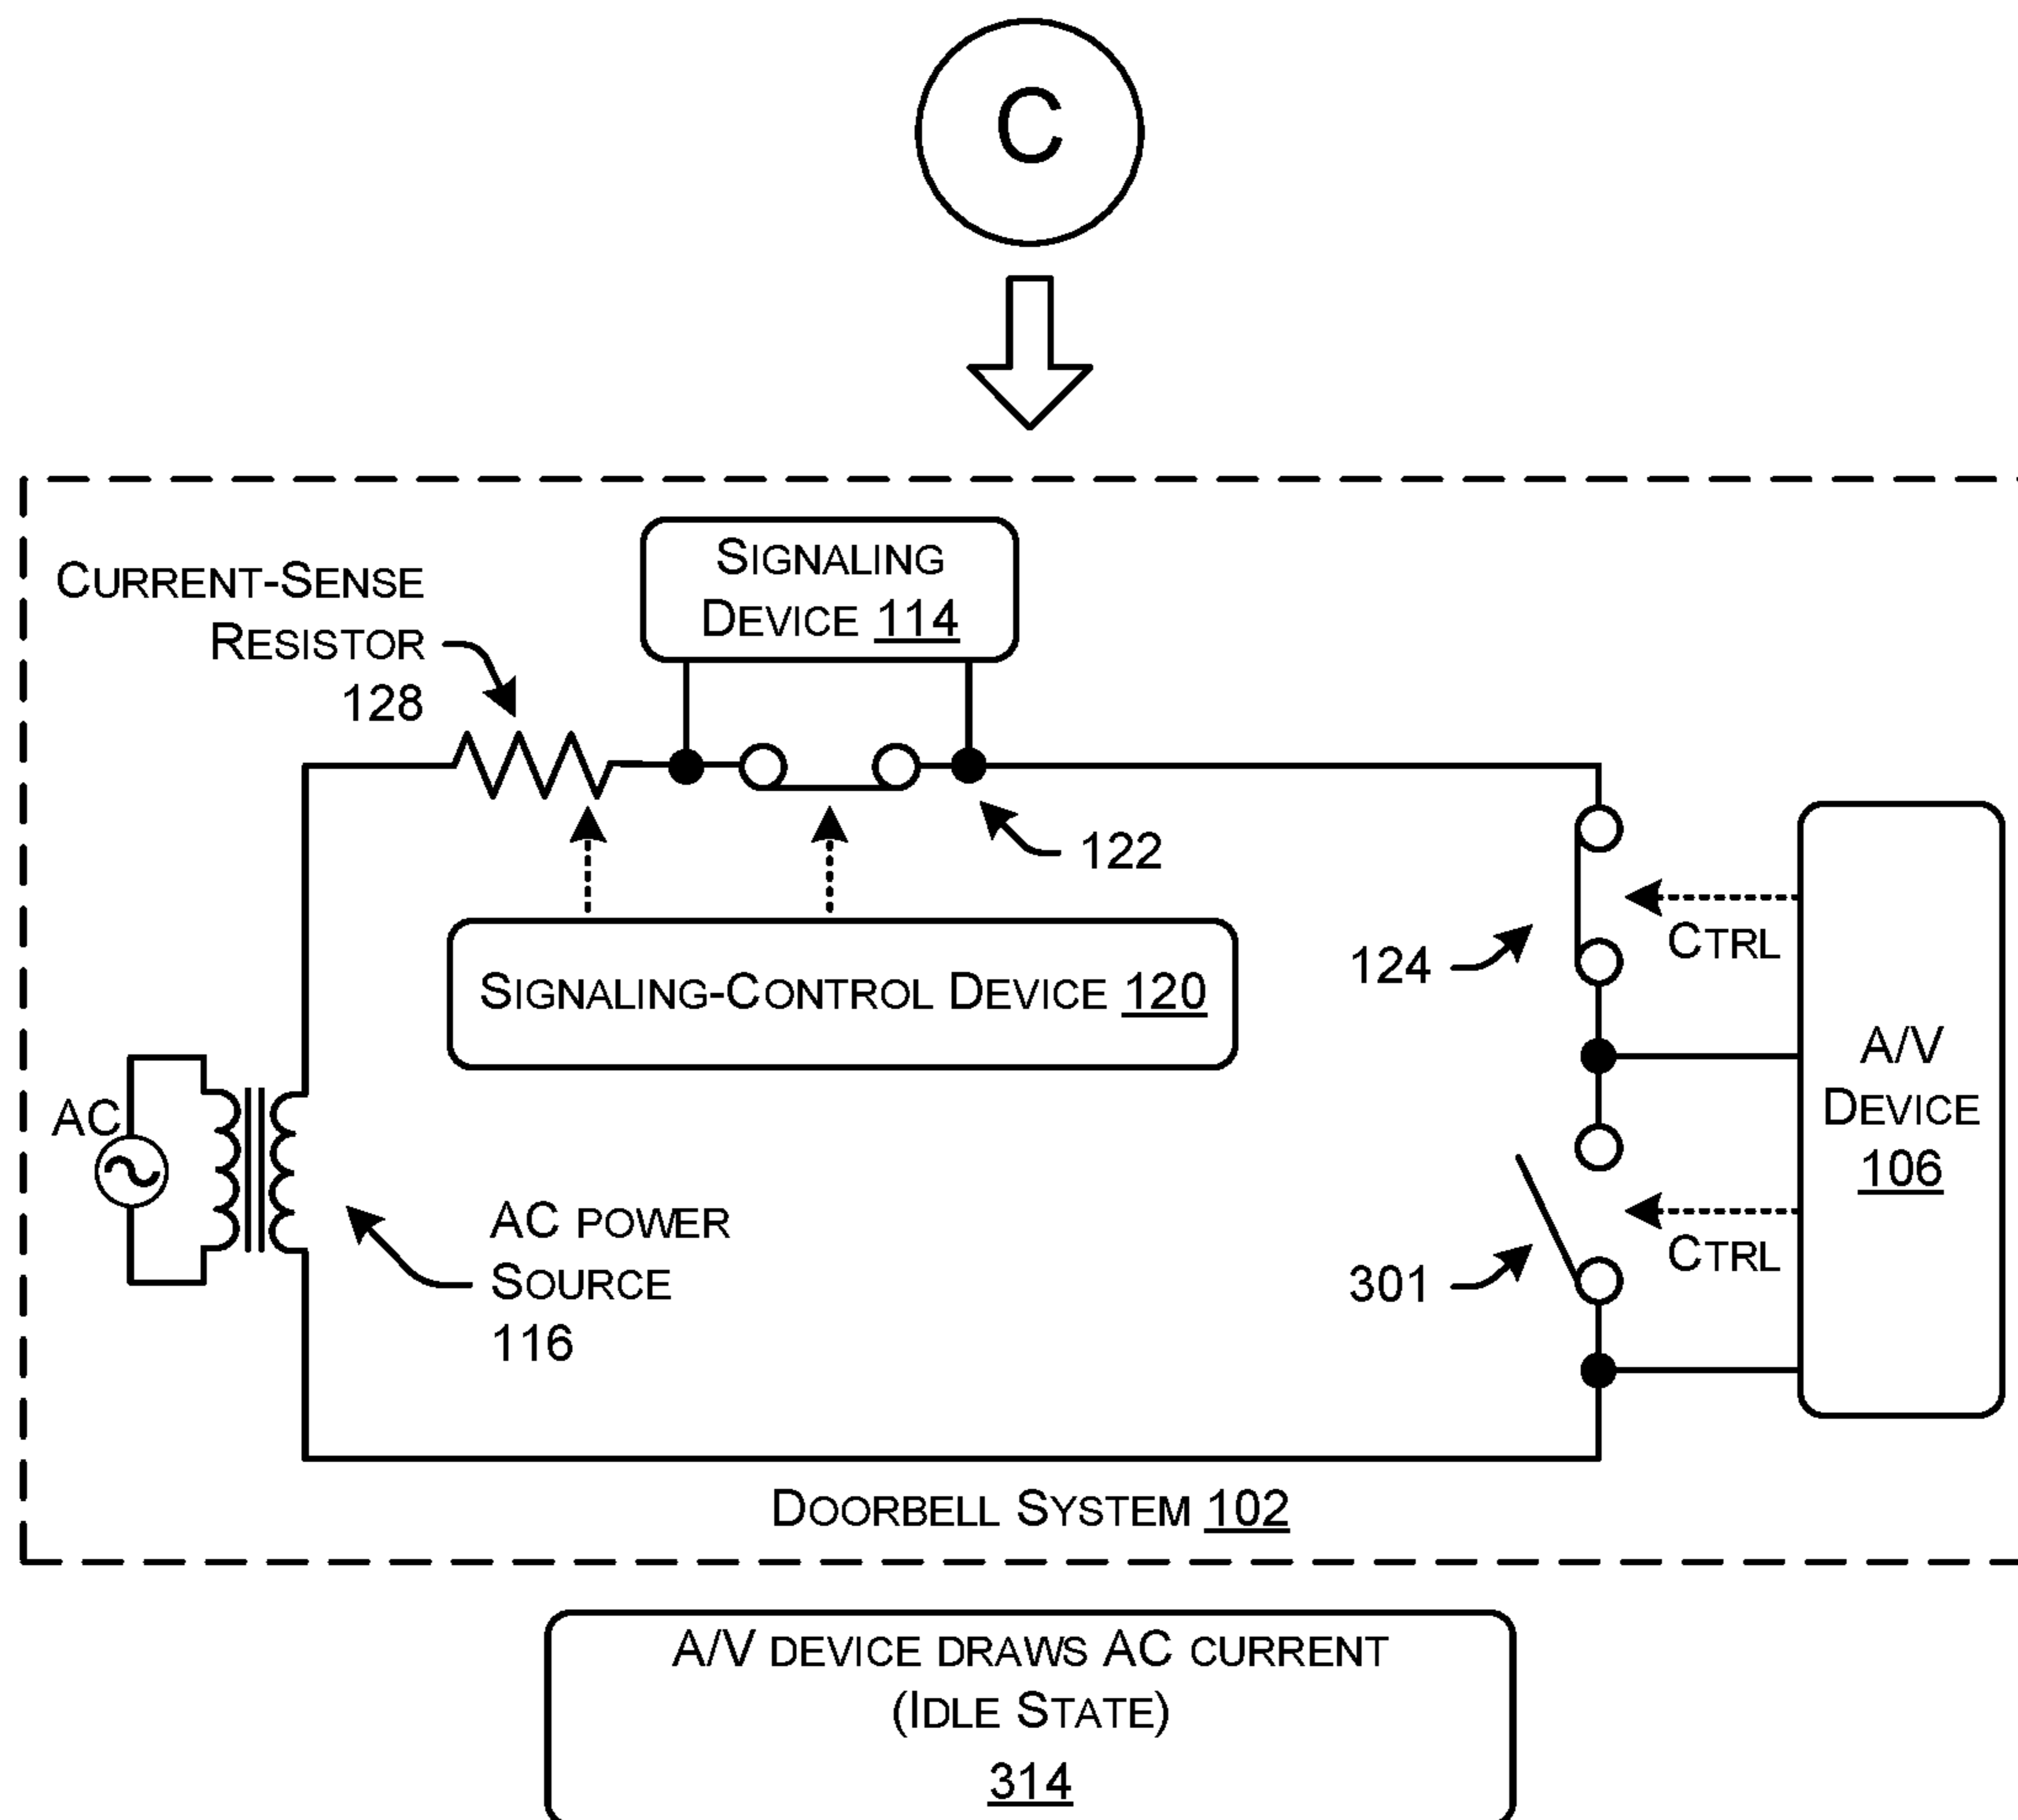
C

Current-Sense Resistor 128

Signaling Device 114

122

Signaling-Control Device 120

124

Ctrl

A/V Device 106

AC

AC power Source 116

301

Ctrl

Doorbell System 102

A/V device draws AC current (Idle State)

314